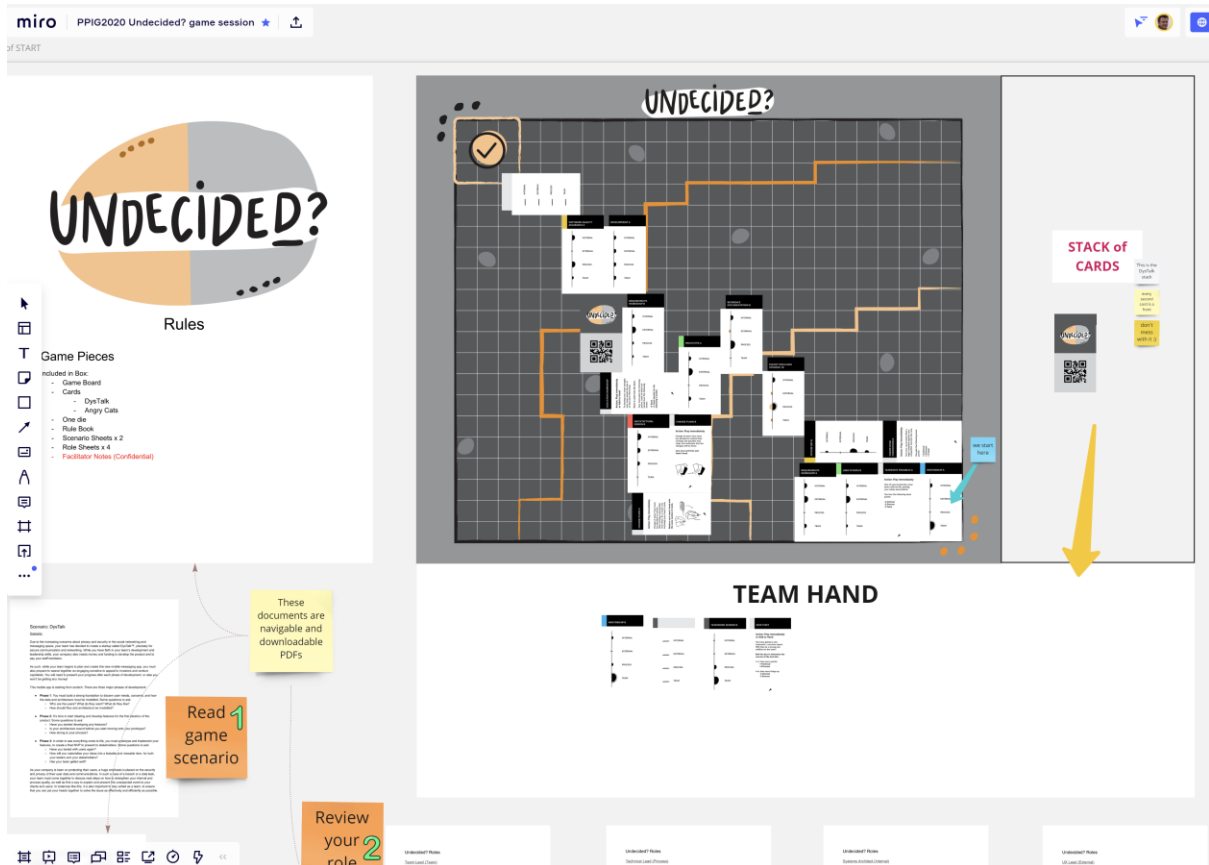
miro PPIG2020 Undecided? game session

of START

UNDECIDED?

Rules

Game Pieces

Included in Box:
- Game Board
- Cards
- DysTalk
- Angry Cats
- One die
- Rule Book
- Scenario Sheets x 2
- Role Sheets x 4
- Facilitator Notes (Confidential)

UNDECIDED?

STACK of CARDS

This is the DysTalk stack

Every second card is a issue

don't mess with it :)

we start here

TEAM HAND

Scenario: DysTalk

These documents are navigable and downloadable PDFs

Read game scenario 1

Review your role 2

Undecided? Roles

Undecided? Roles

Undecided? Roles

Undecided? Roles